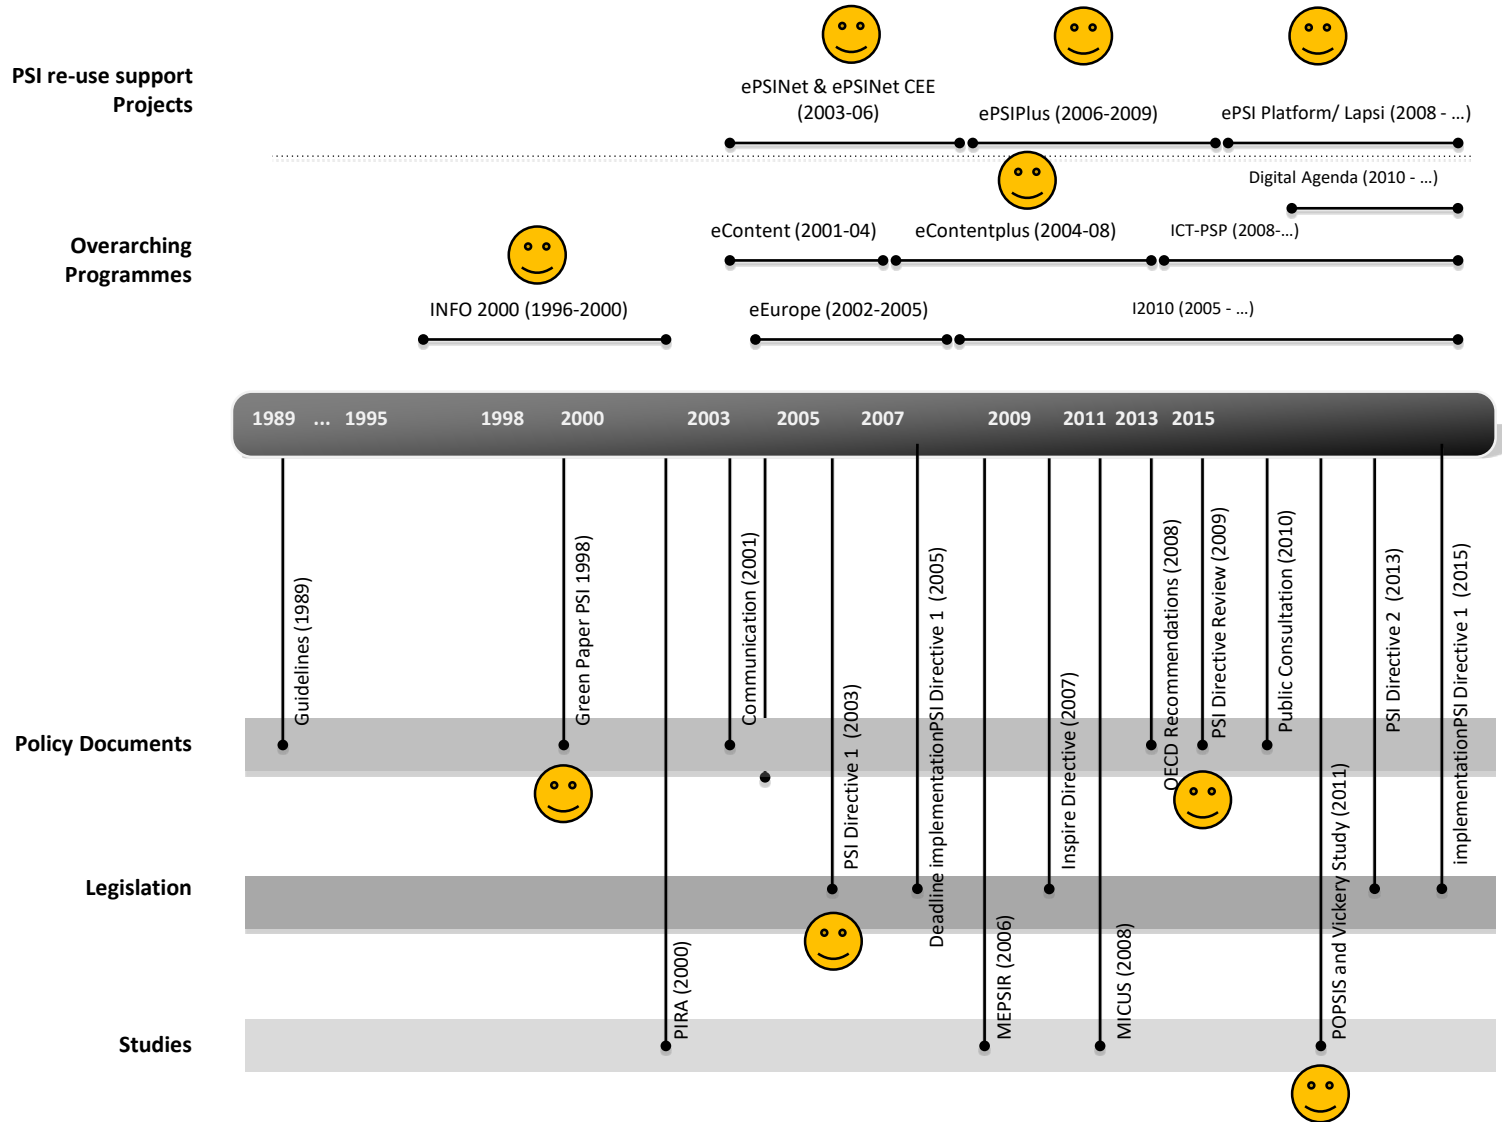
PSI re-use support Projects

ePSINet & ePSINet CEE (2003-06)

ePSIPlus (2006-2009)

ePSI Platform/ Lapsi (2008 - …)

Digital Agenda (2010 - …)

Overarching Programmes

eContent (2001-04)

eContentplus (2004-08)

ICT-PSP (2008-…)

INFO 2000 (1996-2000)

eEurope (2002-2005)

I2010 (2005 - …)

1989 … 1995 1998 2000 2003 2005 2007 2009 2011 2013 2015

Guidelines (1989)

Green Paper PSI 1998)

Communication (2001)

PSI Directive 1 (2003)

Deadline implementationPSI Directive 1 (2005)

Inspire Directive (2007)

OECD Recommendations (2008)

PSI Directive Review (2009)

Public Consultation (2010)

PSI Directive 2 (2013)

implementationPSI Directive 1 (2015)

PIRA (2000)

MEPSIR (2006)

MICUS (2008)

POPSIS and Vickery Study (2011)

Policy Documents

Legislation

Studies